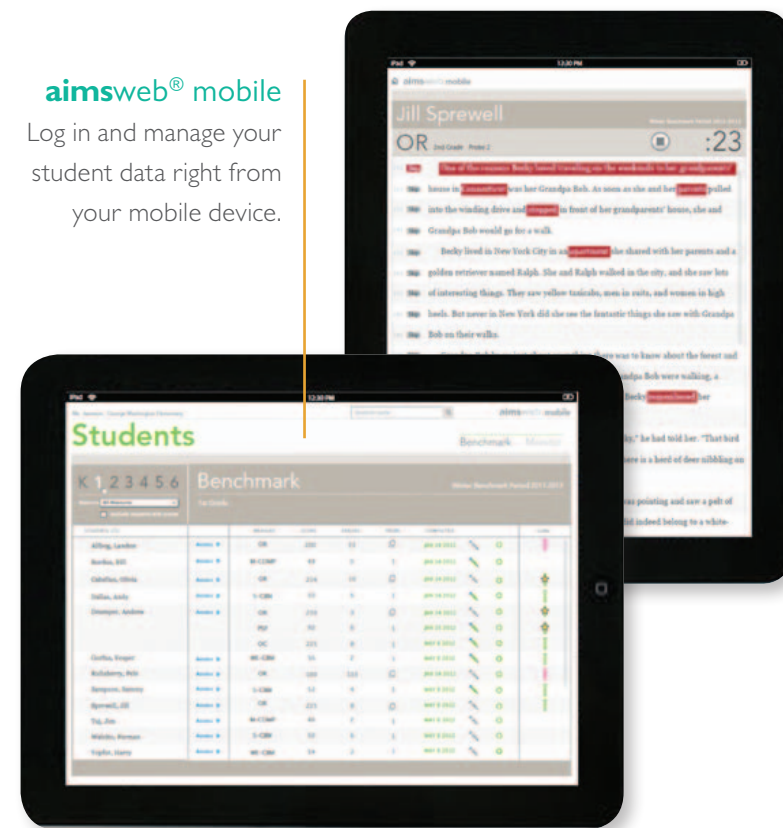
aimsweb® mobile
Log in and manage your student data right from your mobile device.

iPad
12:30 PM
aimsweb mobile
Jill Sprewell
OR 2nd Grade Probe 2
:23
One of the reasons Becky loved traveling on the weekends to her grandparents'
house in Connecticut was her Grandpa Bob. As soon as she and her parents pulled
into the winding drive and stopped in front of her grandparents' house, she and
Grandpa Bob would go for a walk.
Becky lived in New York City in an apartment she shared with her parents and a
golden retriever named Ralph. She and Ralph walked in the city, and she saw lots
of interesting things. They saw yellow taxicabs, men in suits, and women in high
heels. But never in New York did she see the fantastic things she saw with Grandpa
Bob on their walks.
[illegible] was to know about the forest and
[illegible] Grandpa Bob were walking, a
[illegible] Becky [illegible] her
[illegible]," he had told her. "That bird
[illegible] is a herd of deer nibbling on
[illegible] was pointing and saw a pelt of
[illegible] did indeed belong to a white-

iPad
12:30 PM
aimsweb mobile
Students
Benchmark
K 1 2 3 4 5 6
Benchmark
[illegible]